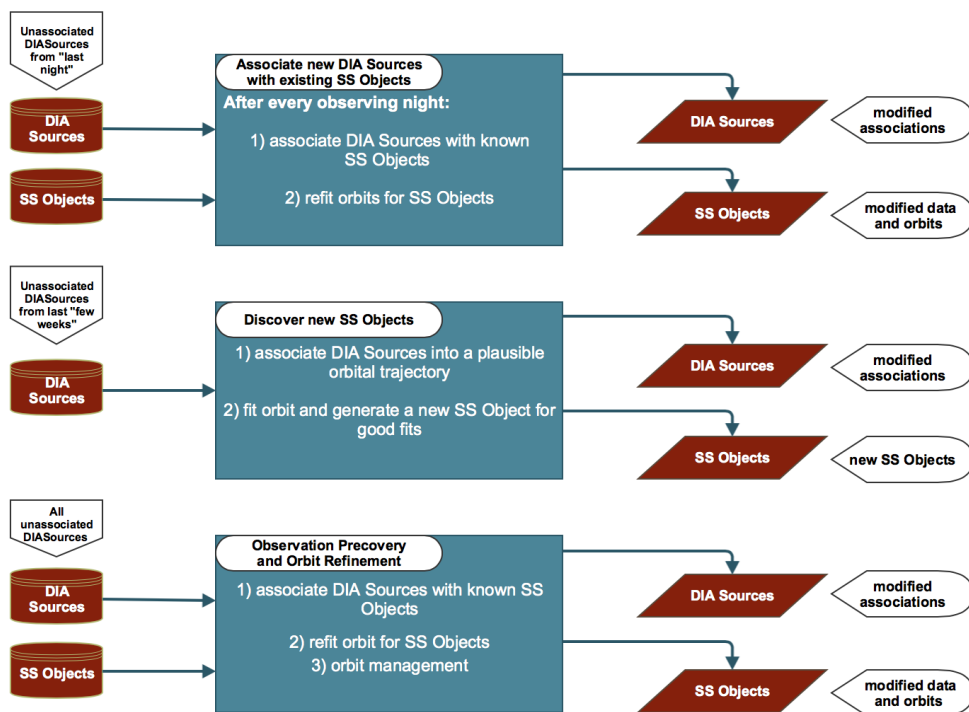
Unassociated DIASources from "last night"

DIA Sources

SS Objects

Associate new DIA Sources with existing SS Objects

After every observing night:

1) associate DIA Sources with known SS Objects

2) refit orbits for SS Objects

DIA Sources

modified associations

SS Objects

modified data and orbits

Unassociated DIASources from last "few weeks"

DIA Sources

Discover new SS Objects

1) associate DIA Sources into a plausible orbital trajectory

2) fit orbit and generate a new SS Object for good fits

DIA Sources

modified associations

SS Objects

new SS Objects

All unassociated DIASources

DIA Sources

SS Objects

Observation Precovery and Orbit Refinement

1) associate DIA Sources with known SS Objects

2) refit orbit for SS Objects

3) orbit management

DIA Sources

modified associations

SS Objects

modified data and orbits